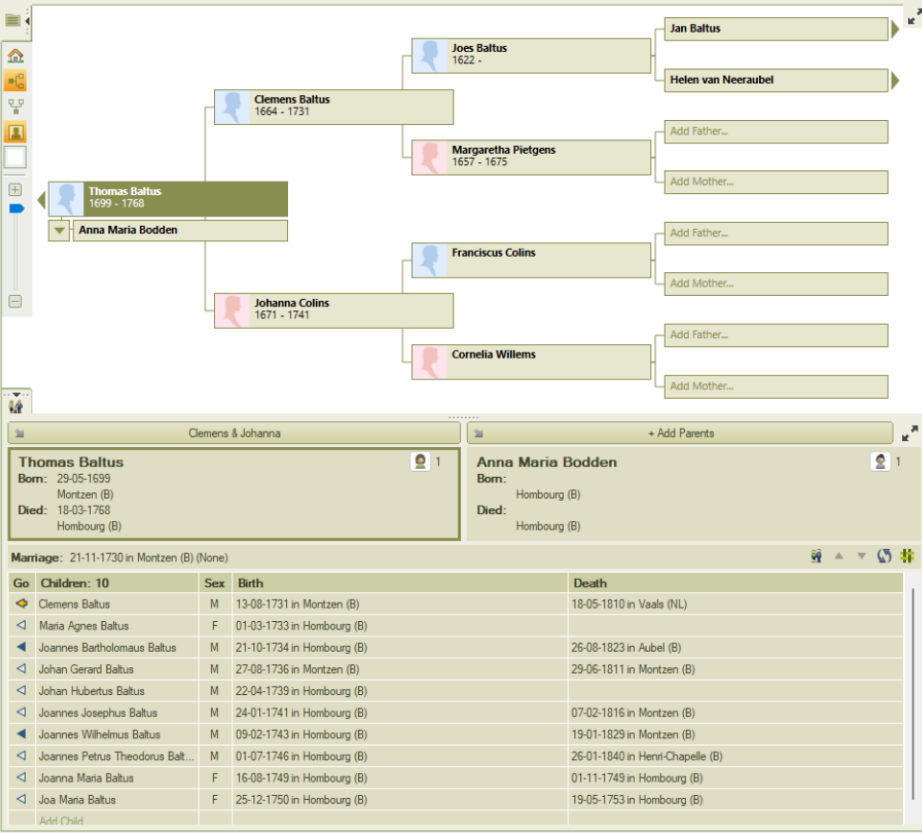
Jan Baltus

Helen van Neeraubel

Joes Baltus
1622 -

Clemens Baltus
1664 - 1731

Margaretha Pietgens
1657 - 1675

Add Father...

Add Mother...

Thomas Baltus
1699 - 1768

Anna Maria Bodden

Franciscus Colins

Add Father...

Add Mother...

Johanna Colins
1671 - 1741

Add Father...

Cornelia Willems

Add Mother...

Clemens & Johanna

+ Add Parents

Thomas Baltus
Born: 29-05-1699
Montzen (B)
Died: 18-03-1768
Hombourg (B)

1

Anna Maria Bodden
Born:
Hombourg (B)
Died:
Hombourg (B)

1

Marriage: 21-11-1730 in Montzen (B) (None)

| Go | Children: 10 | Sex | Birth | Death |
|---|---|---|---|---|
| | Clemens Baltus | M | 13-08-1731 in Montzen (B) | 18-05-1810 in Vaals (NL) |
| | Maria Agnes Baltus | F | 01-03-1733 in Hombourg (B) | |
| | Joannes Bartholomaus Baltus | M | 21-10-1734 in Hombourg (B) | 26-08-1823 in Aubel (B) |
| | Johan Gerard Baltus | M | 27-08-1736 in Montzen (B) | 29-06-1811 in Montzen (B) |
| | Johan Hubertus Baltus | M | 22-04-1739 in Hombourg (B) | |
| | Joannes Josephus Baltus | M | 24-01-1741 in Hombourg (B) | 07-02-1816 in Montzen (B) |
| | Joannes Wilhelmus Baltus | M | 09-02-1743 in Hombourg (B) | 19-01-1829 in Montzen (B) |
| | Joannes Petrus Theodorus Balt... | M | 01-07-1746 in Hombourg (B) | 26-01-1840 in Henri-Chapelle (B) |
| | Joanna Maria Baltus | F | 16-08-1749 in Hombourg (B) | 01-11-1749 in Hombourg (B) |
| | Joa Maria Baltus | F | 25-12-1750 in Hombourg (B) | 19-05-1753 in Hombourg (B) |
| | Add Child | | | |